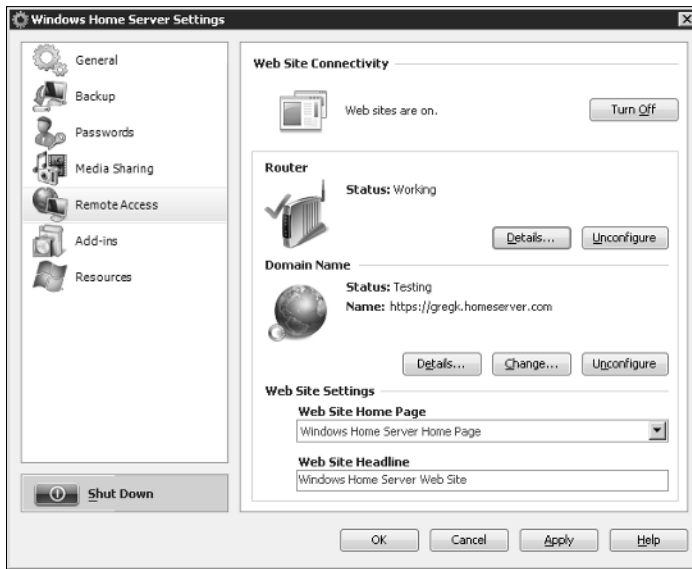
Windows Home Server Settings

General
Backup
Passwords
Media Sharing
Remote Access
Add-ins
Resources

Shut Down

Web Site Connectivity

Web sites are on.

Turn Off

Router

Status: Working

Details...

Unconfigure

Domain Name

Status: Testing
Name: https://gregk.homeserver.com

Details...

Change...

Unconfigure

Web Site Settings

Web Site Home Page

Windows Home Server Home Page

Web Site Headline

Windows Home Server Web Site

OK

Cancel

Apply

Help